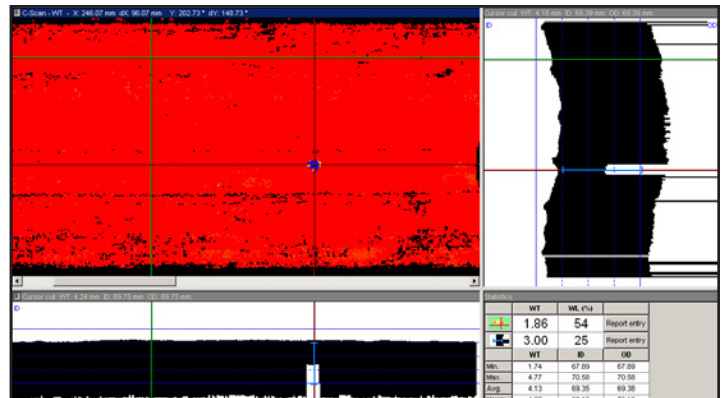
C-Scan - WT - X: 246.07 mm dX: 96.07 mm Y: 202.73 ° dY: 148.73 °

Cursor cut WT: 4.18 mm ID: 69.39 mm OD: 69.39 mm

ID

OD

Cursor cut WT: 4.24 mm ID: 69.75 mm OD: 69.75 mm

ID

Statistics

| | WT | WL (%) | |
|---|---|---|---|
| | 1.86 | 54 | Report entry |
| | 3.00 | 25 | Report entry |
| | WT | ID | OD |
| Min. | 1.74 | 67.89 | 67.89 |
| Max. | 4.77 | 70.58 | 70.58 |
| Avg. | 4.13 | 69.35 | 69.38 |